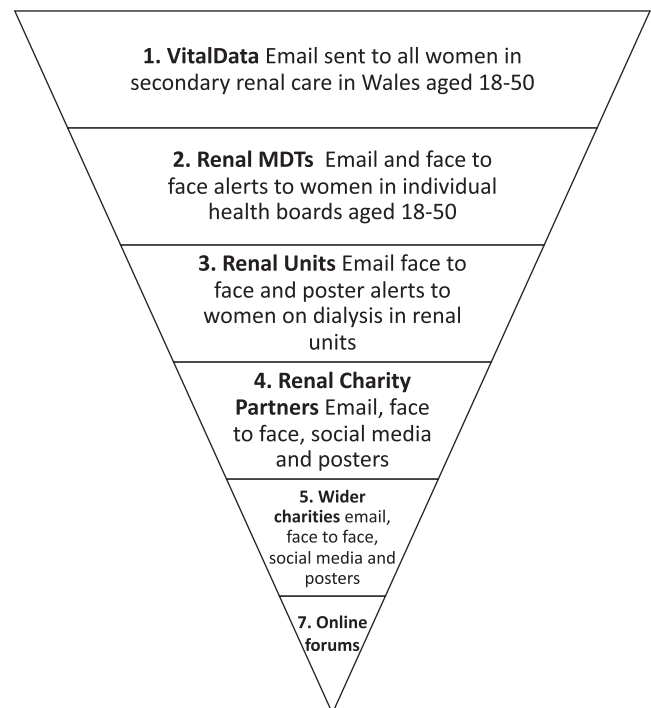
**1. VitalData** Email sent to all women in secondary renal care in Wales aged 18-50

**2. Renal MDTs** Email and face to face alerts to women in individual health boards aged 18-50

**3. Renal Units** Email face to face and poster alerts to women on dialysis in renal units

**4. Renal Charity Partners** Email, face to face, social media and posters

**5. Wider charities** email, face to face, social media and posters

**7. Online forums**